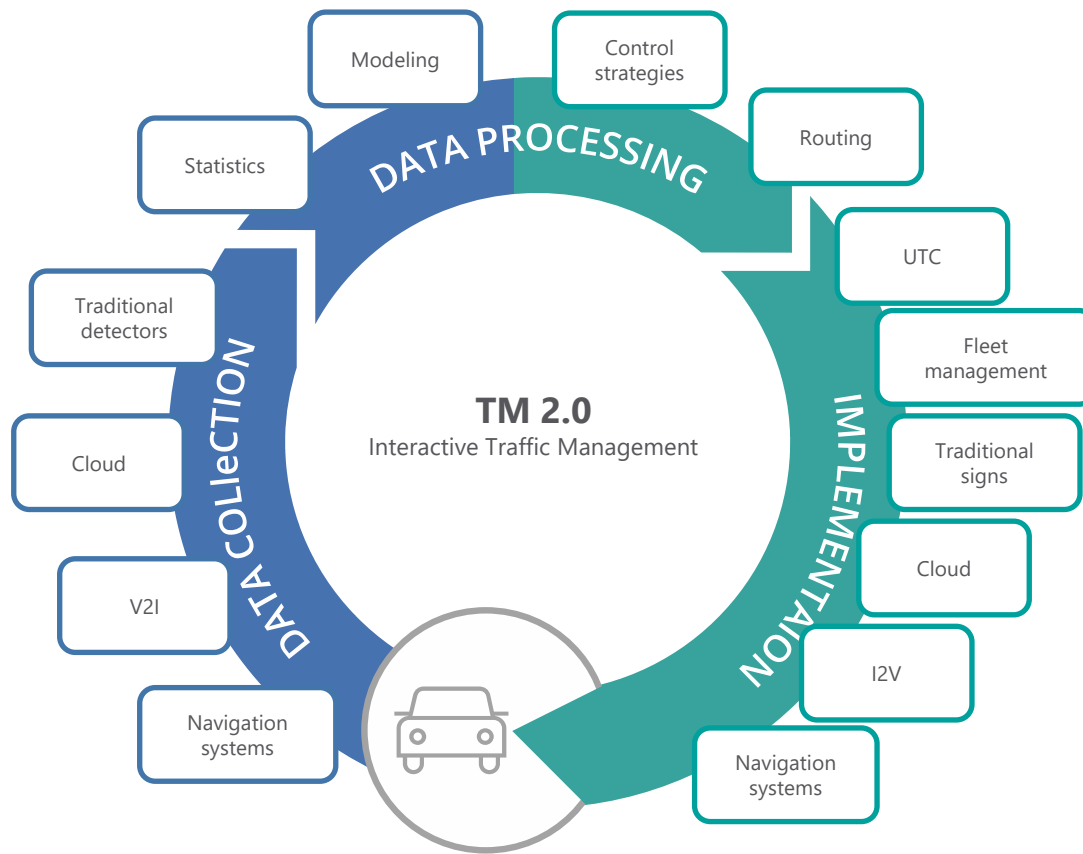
Modeling

Control strategies

Statistics

DATA PROCESSING

Routing

UTC

Traditional detectors

Fleet management

TM 2.0
Interactive Traffic Management

Cloud

DATA COLLECTION

IMPLEMENTATION

Traditional signs

Cloud

V2I

I2V

Navigation systems

Navigation systems